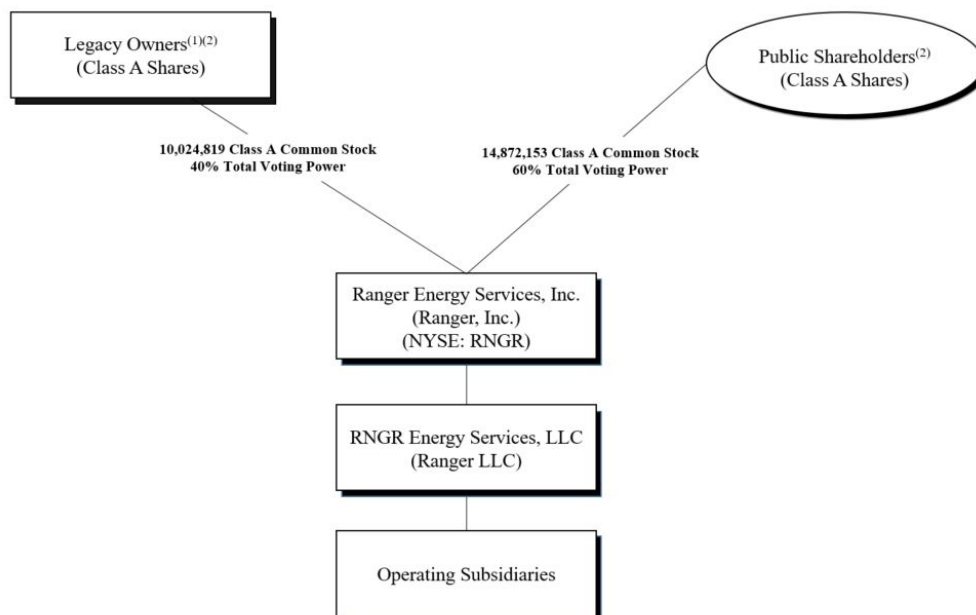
Legacy Owners$^{(1)(2)}$
(Class A Shares)

Public Shareholders$^{(2)}$
(Class A Shares)

10,024,819 Class A Common Stock
40% Total Voting Power

14,872,153 Class A Common Stock
60% Total Voting Power

Ranger Energy Services, Inc.
(Ranger, Inc.)
(NYSE: RNGR)

RNGR Energy Services, LLC
(Ranger LLC)

Operating Subsidiaries